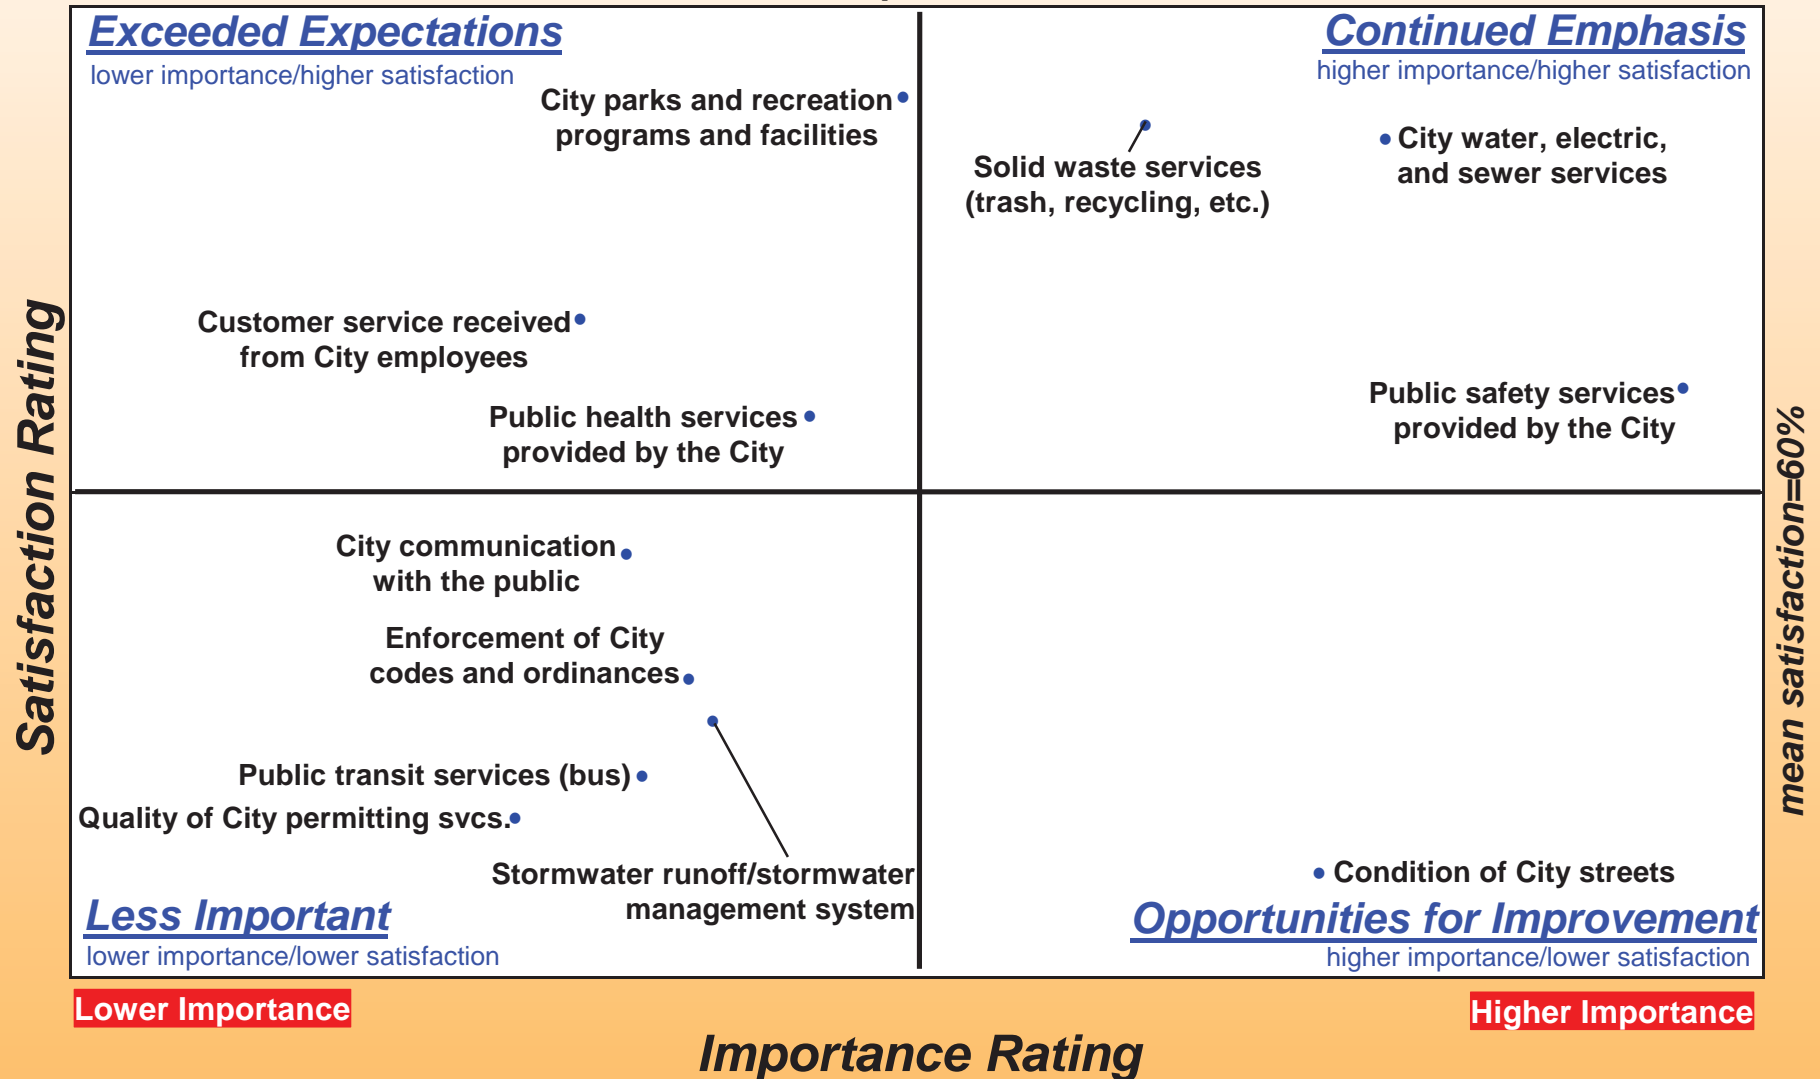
Exceeded Expectations
lower importance/higher satisfaction

Continued Emphasis
higher importance/higher satisfaction

City parks and recreation programs and facilities

Solid waste services (trash, recycling, etc.)

City water, electric, and sewer services

Customer service received from City employees

Public health services provided by the City

Public safety services provided by the City

Satisfaction Rating

mean satisfaction=60%

City communication with the public

Enforcement of City codes and ordinances

Public transit services (bus)

Quality of City permitting svcs.

Stormwater runoff/stormwater management system

Condition of City streets

Less Important
lower importance/lower satisfaction

Opportunities for Improvement
higher importance/lower satisfaction

Lower Importance

Higher Importance

Importance Rating